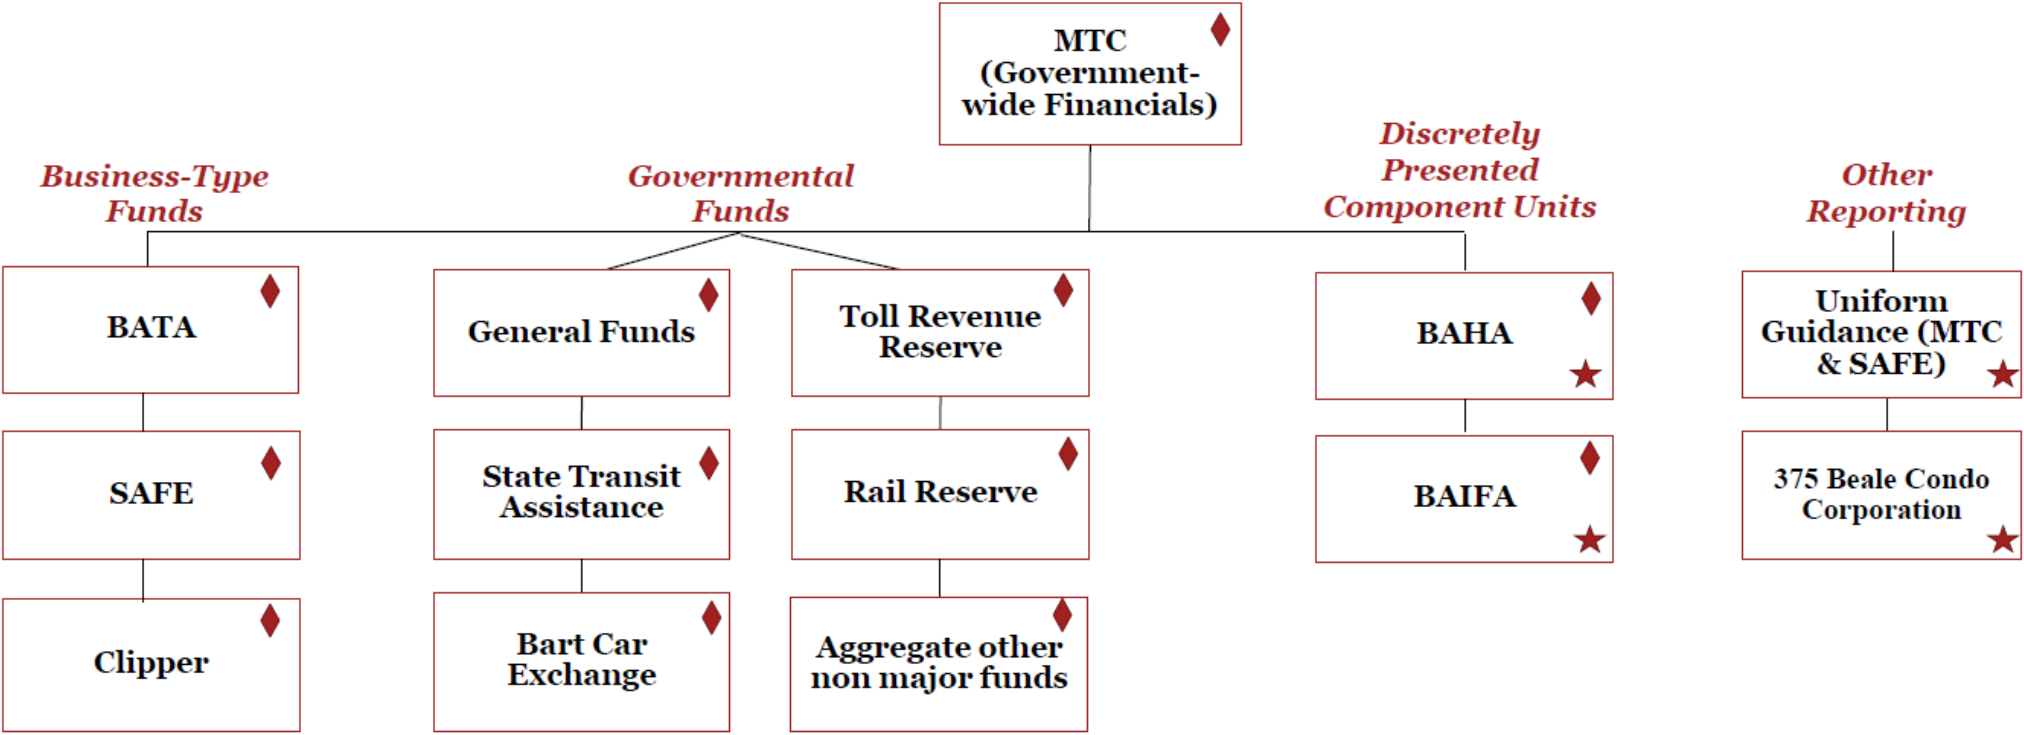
MTC (Government-wide Financials) ♦

Business-Type Funds

BATA ♦

SAFE ♦

Clipper ♦

Governmental Funds

General Funds ♦

State Transit Assistance ♦

Bart Car Exchange ♦

Toll Revenue Reserve ♦

Rail Reserve ♦

Aggregate other non major funds ♦

Discretely Presented Component Units

BAHA ♦ ★

BAIFA ♦ ★

Other Reporting

Uniform Guidance (MTC & SAFE) ★

375 Beale Condo Corporation ★